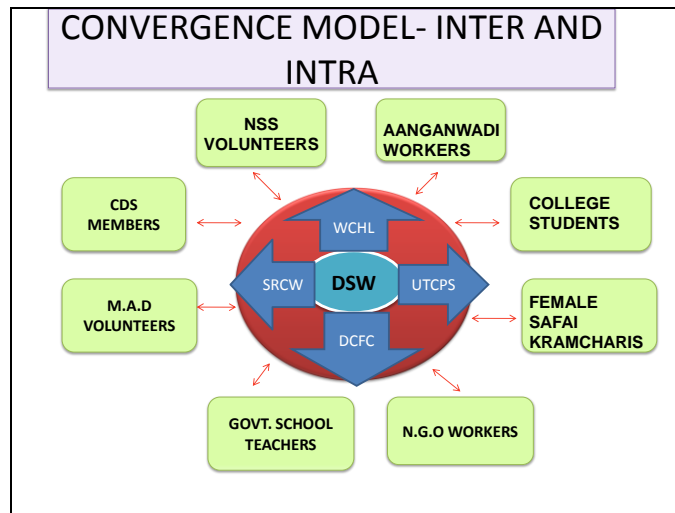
CONVERGENCE MODEL- INTER AND INTRA

NSS VOLUNTEERS

AANGANWADI WORKERS

CDS MEMBERS

COLLEGE STUDENTS

WCHL

SRCW

DSW

UTCPS

DCFC

M.A.D VOLUNTEERS

FEMALE SAFAI KRAMCHARIS

GOVT. SCHOOL TEACHERS

N.G.O WORKERS